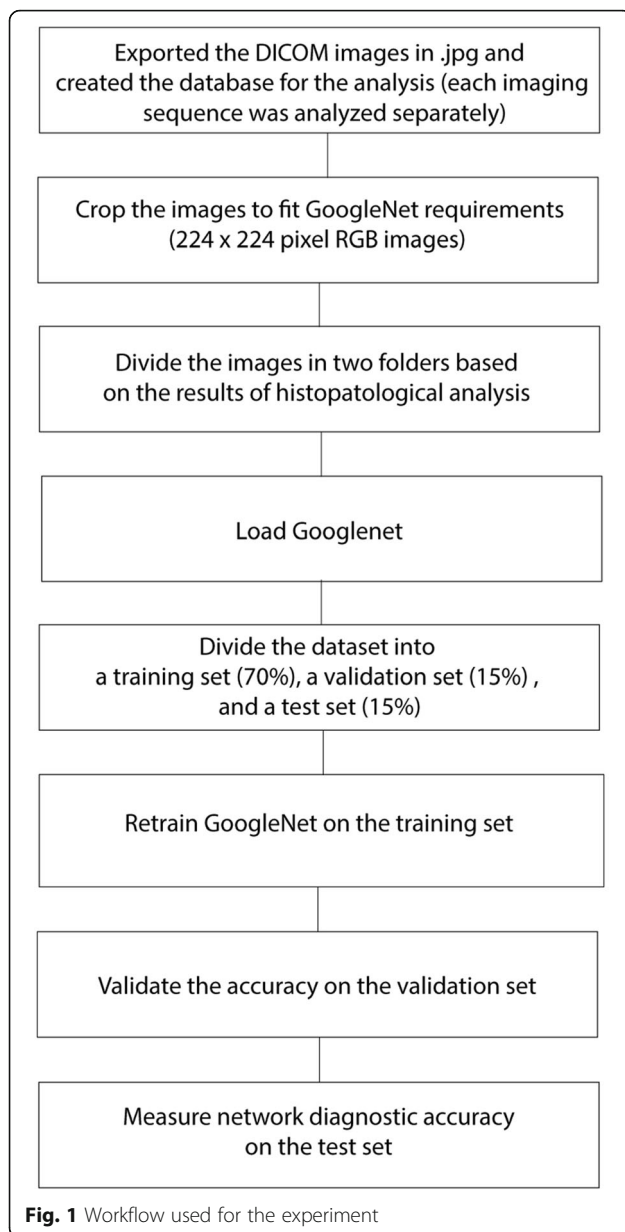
Exported the DICOM images in .jpg and created the database for the analysis (each imaging sequence was analyzed separately)

Crop the images to fit GoogleNet requirements (224 x 224 pixel RGB images)

Divide the images in two folders based on the results of histopatological analysis

Load Googlenet

Divide the dataset into a training set (70%), a validation set (15%) , and a test set (15%)

Retrain GoogleNet on the training set

Validate the accuracy on the validation set

Measure network diagnostic accuracy on the test set

**Fig. 1** Workflow used for the experiment